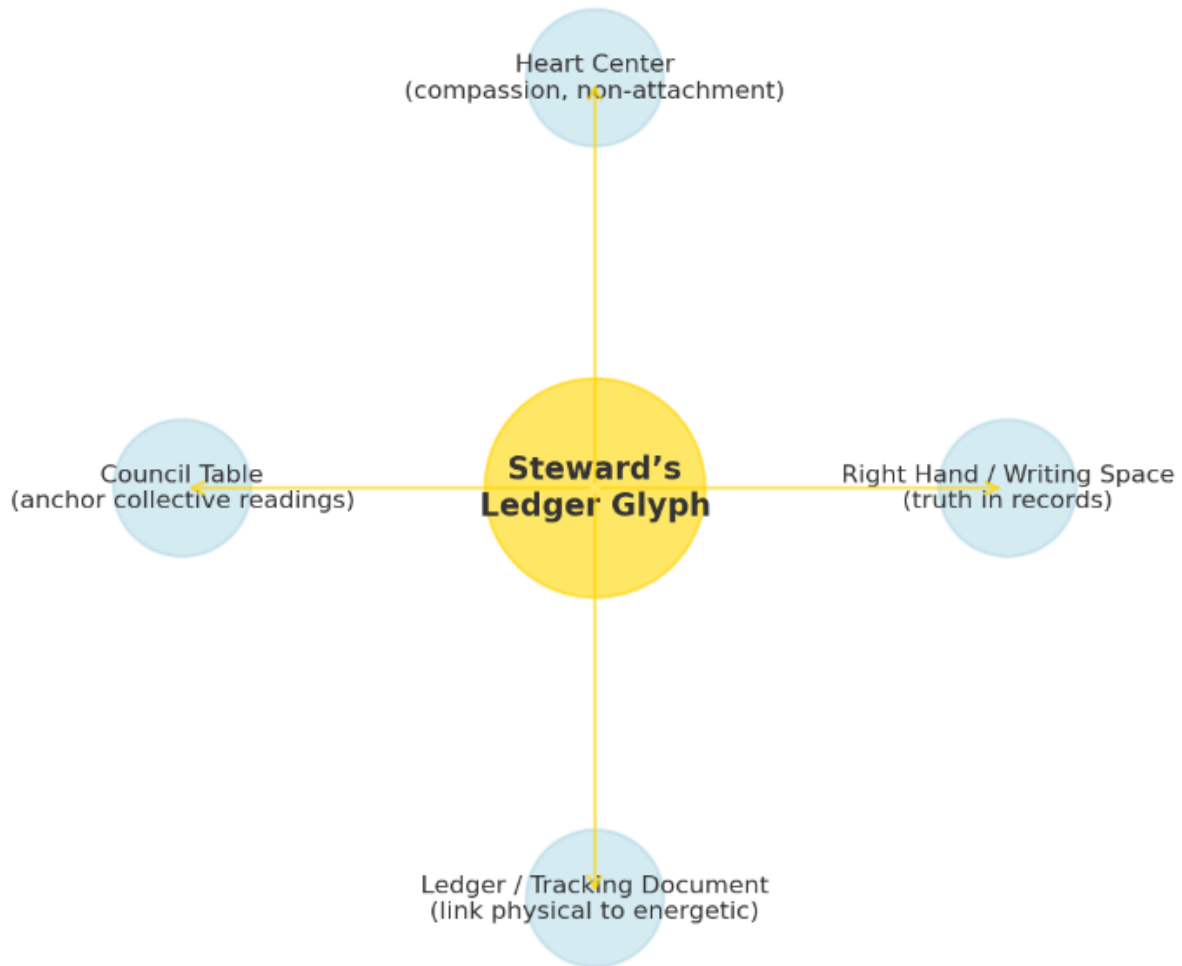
Heart Center
(compassion, non-attachment)

Council Table
(anchor collective readings)

Steward's
Ledger Glyph

Right Hand / Writing Space
(truth in records)

Ledger / Tracking Document
(link physical to energetic)